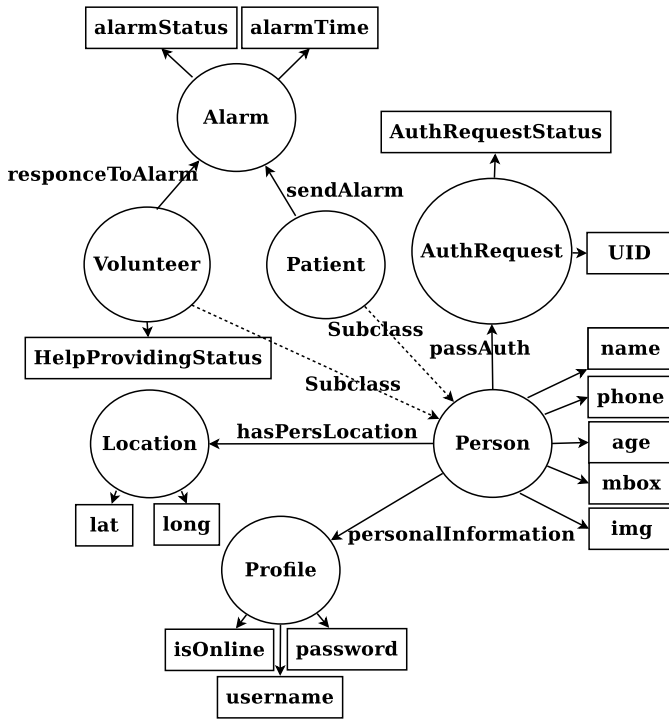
alarmStatus
alarmTime
Alarm
responceToAlarm
sendAlarm
AuthRequestStatus
Volunteer
Patient
AuthRequest
UID
Subclass
passAuth
HelpProvidingStatus
name
Subclass
phone
Location
hasPersLocation
Person
age
mbox
lat
long
personalInformation
img
Profile
isOnline
password
username